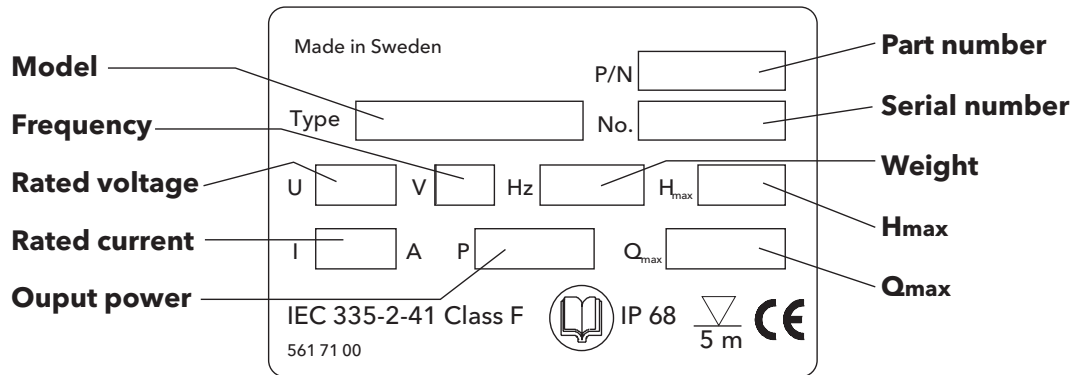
Made in Sweden

P/N

Part number

Model

Type

No.

Serial number

Frequency

U

V

Hz

$H_{max}$

Weight

Rated voltage

Hmax

Rated current

I

A

P

$Q_{max}$

Qmax

Ouput power

IEC 335-2-41 Class F

IP 68

5 m

CE

561 71 00